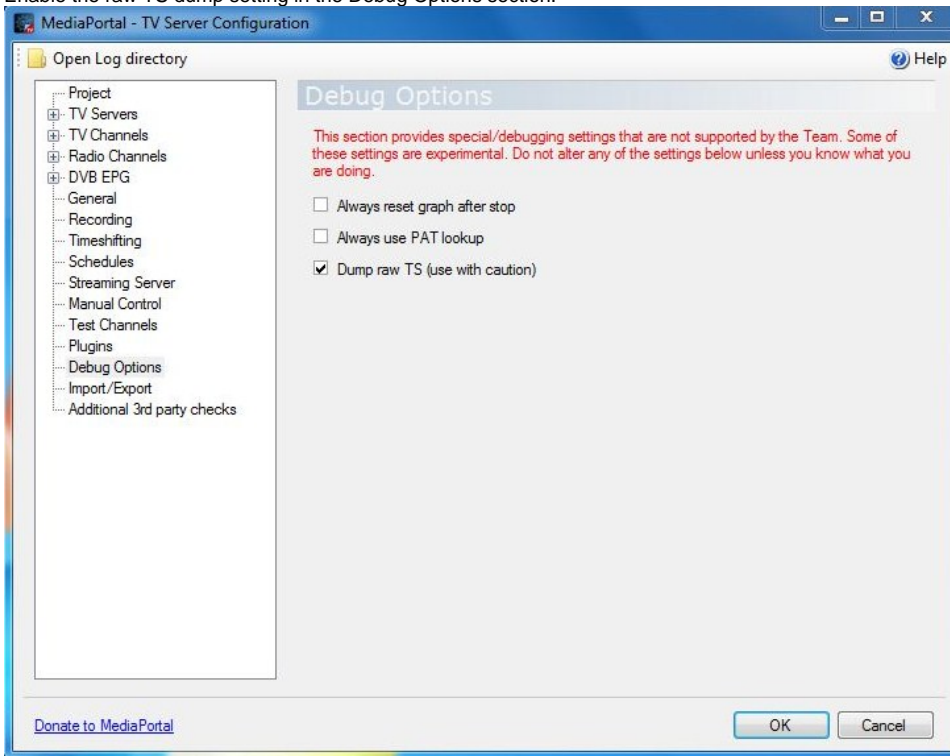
Enable the raw TS dump setting in the Debug Options section.

MediaPortal - TV Server Configuration

Open Log directory

Help

Project
TV Servers
TV Channels
Radio Channels
DVB EPG
General
Recording
Timeshifting
Schedules
Streaming Server
Manual Control
Test Channels
Plugins
Debug Options
Import/Export
Additional 3rd party checks

Debug Options

This section provides special/debugging settings that are not supported by the Team. Some of these settings are experimental. Do not alter any of the settings below unless you know what you are doing.

Always reset graph after stop

Always use PAT lookup

Dump raw TS (use with caution)

Donate to MediaPortal

OK

Cancel